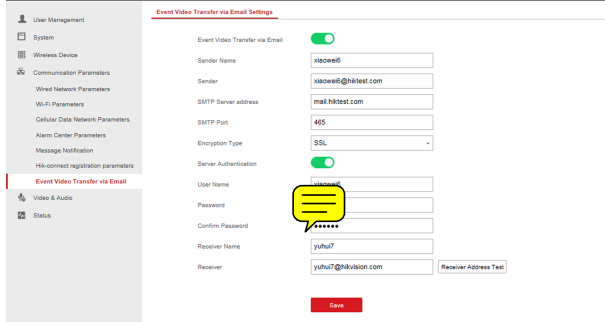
User Management
System
Wireless Device
Communication Parameters
Wired Network Parameters
Wi-Fi Parameters
Cellular Data Network Parameters
Alarm Center Parameters
Message Notification
Hik-connect registration parameters
Event Video Transfer via Email
Video & Audio
Status

Event Video Transfer via Email Settings

Event Video Transfer via Email
Sender Name xiaowei6
Sender xiaowei6@hiktest.com
SMTP Server address mail.hiktest.com
SMTP Port 465
Encryption Type SSL
Server Authentication
User Name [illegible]
Password
Confirm Password ••••••
Receiver Name yuhui7
Receiver yuhui7@hikvision.com
Receiver Address Test

Save